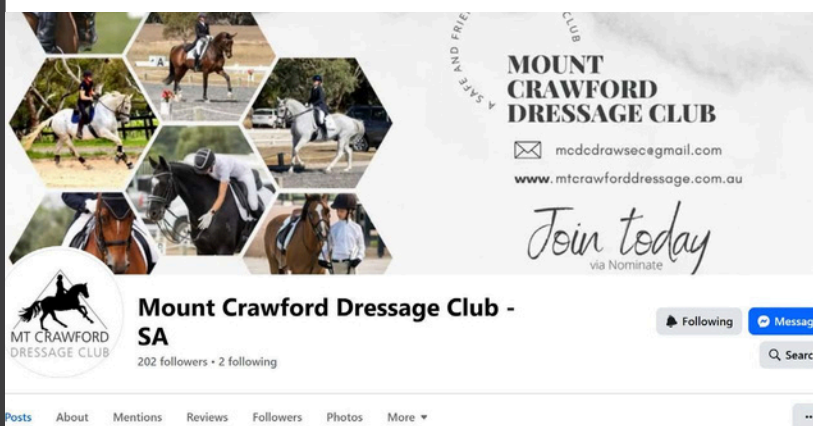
A SAFE AND FRIE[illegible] CLUB

MOUNT CRAWFORD DRESSAGE CLUB

mcdcdrawsec@gmail.com

www.mtcrawforddressage.com.au

Join today

via Nominate

MT CRAWFORD DRESSAGE CLUB

Mount Crawford Dressage Club - SA

202 followers • 2 following

Following

Messag

Searc

Posts About Mentions Reviews Followers Photos More ▾

...